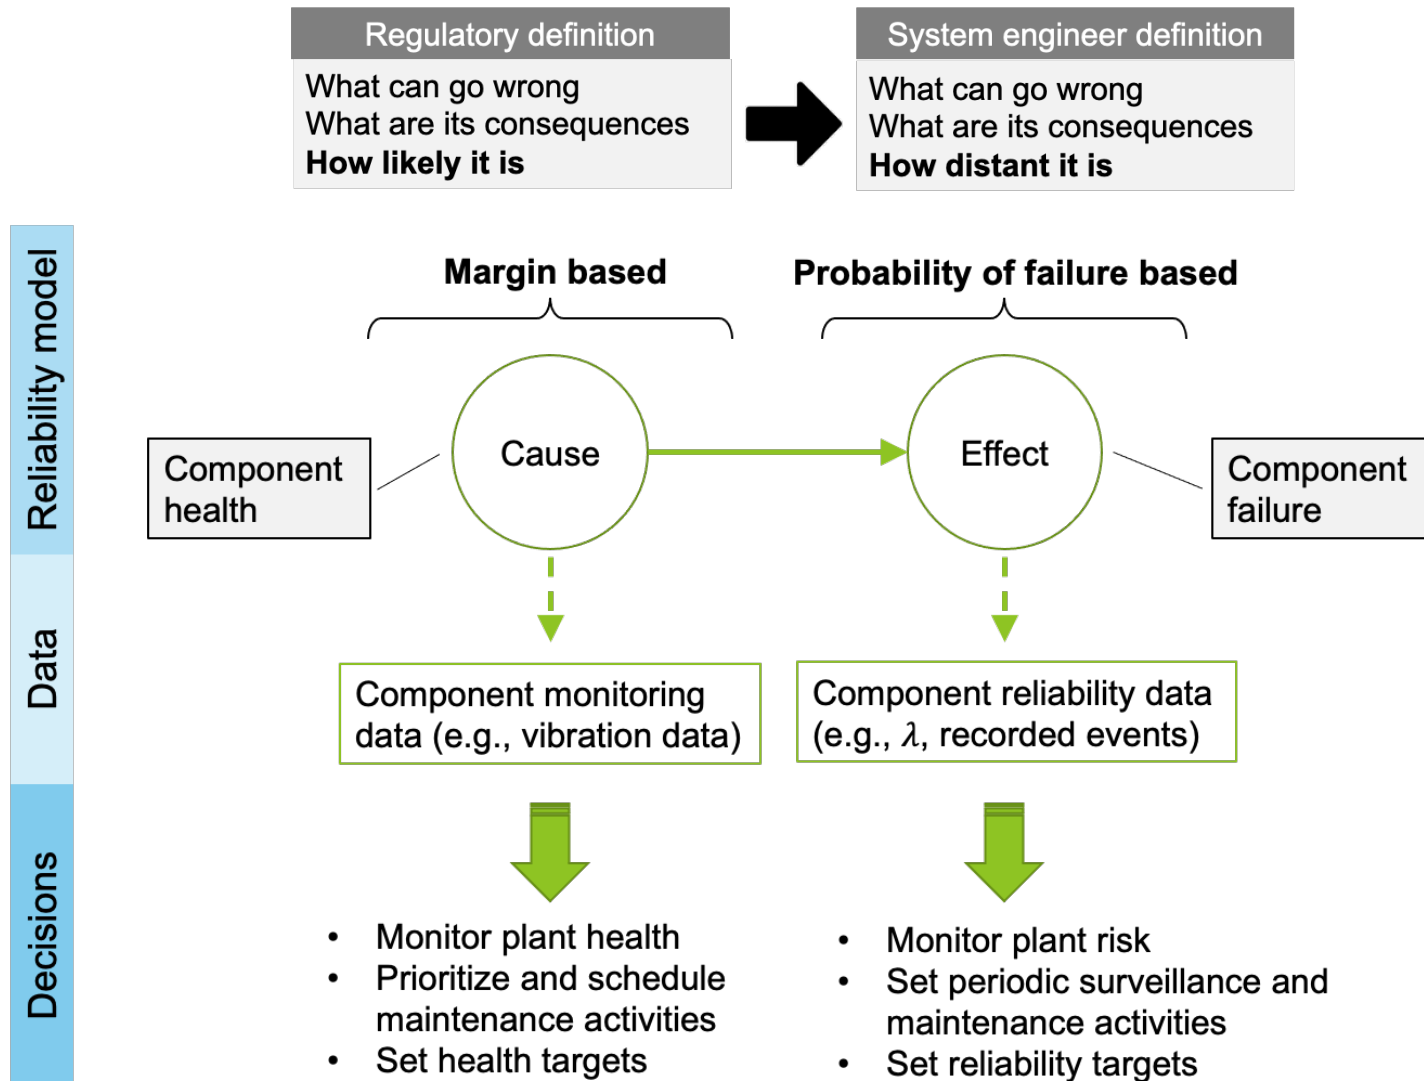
Regulatory definition

What can go wrong
What are its consequences
**How likely it is**

System engineer definition

What can go wrong
What are its consequences
**How distant it is**

Reliability model

Margin based

Probability of failure based

Component health

Cause

Effect

Component failure

Data

Component monitoring data (e.g., vibration data)

Component reliability data (e.g., $\lambda$, recorded events)

Decisions

- Monitor plant health
- Prioritize and schedule maintenance activities
- Set health targets

- Monitor plant risk
- Set periodic surveillance and maintenance activities
- Set reliability targets